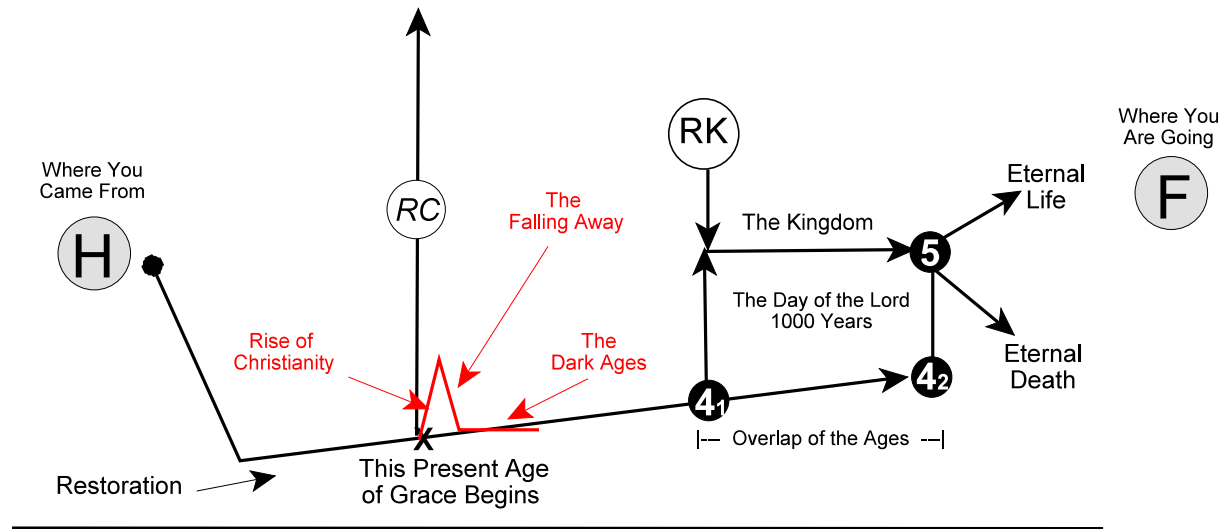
Where You Came From

H

RC

The Falling Away

Rise of Christianity

The Dark Ages

X

This Present Age of Grace Begins

Restoration

RK

The Kingdom

The Day of the Lord 1000 Years

$4_1$

$4_2$

|-- Overlap of the Ages --|

5

Eternal Life

Eternal Death

Where You Are Going

F